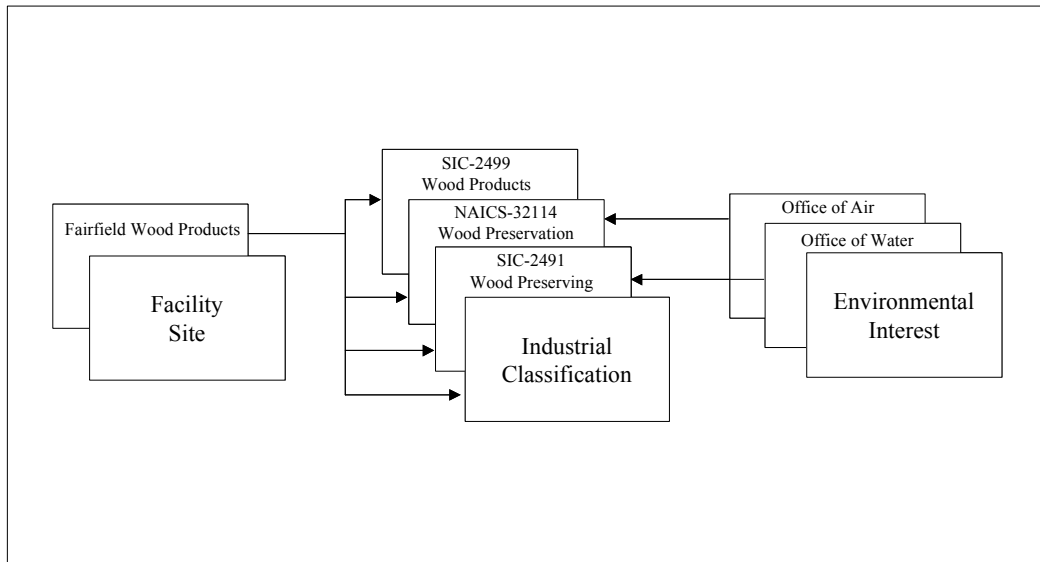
Fairfield Wood Products

Facility Site

SIC-2499 Wood Products

NAICS-32114 Wood Preservation

SIC-2491 Wood Preserving

Industrial Classification

Office of Air

Office of Water

Environmental Interest